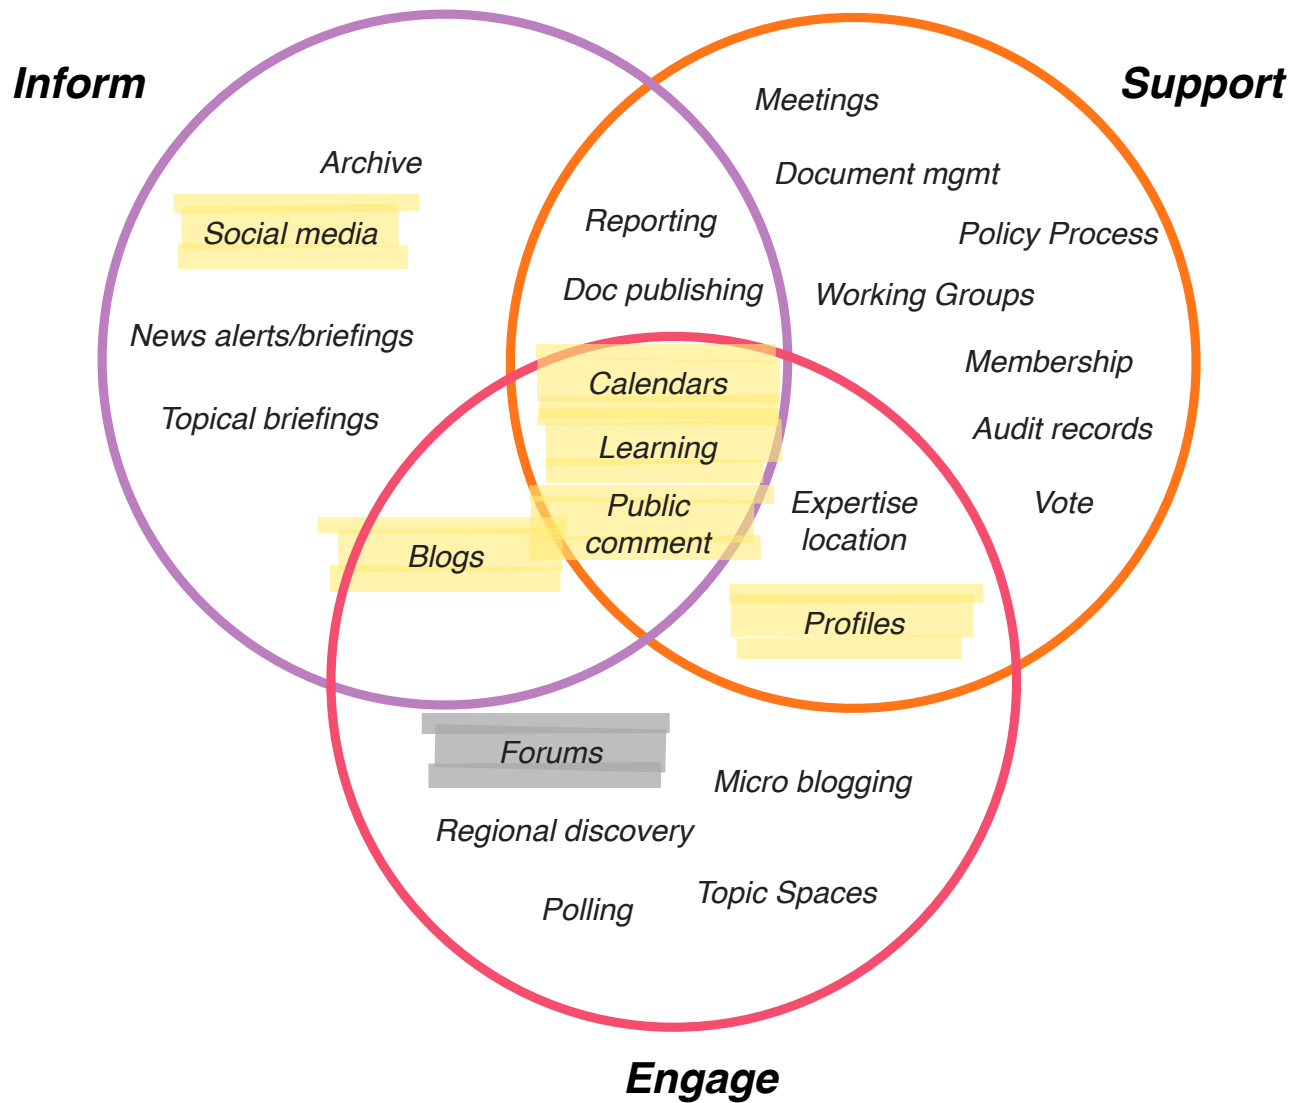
Inform

Support

Meetings

Archive

Document mgmt

Social media

Reporting

Policy Process

Doc publishing

Working Groups

News alerts/briefings

Membership

Calendars

Topical briefings

Learning

Audit records

Public comment

Expertise location

Vote

Blogs

Profiles

Forums

Micro blogging

Regional discovery

Polling

Topic Spaces

Engage